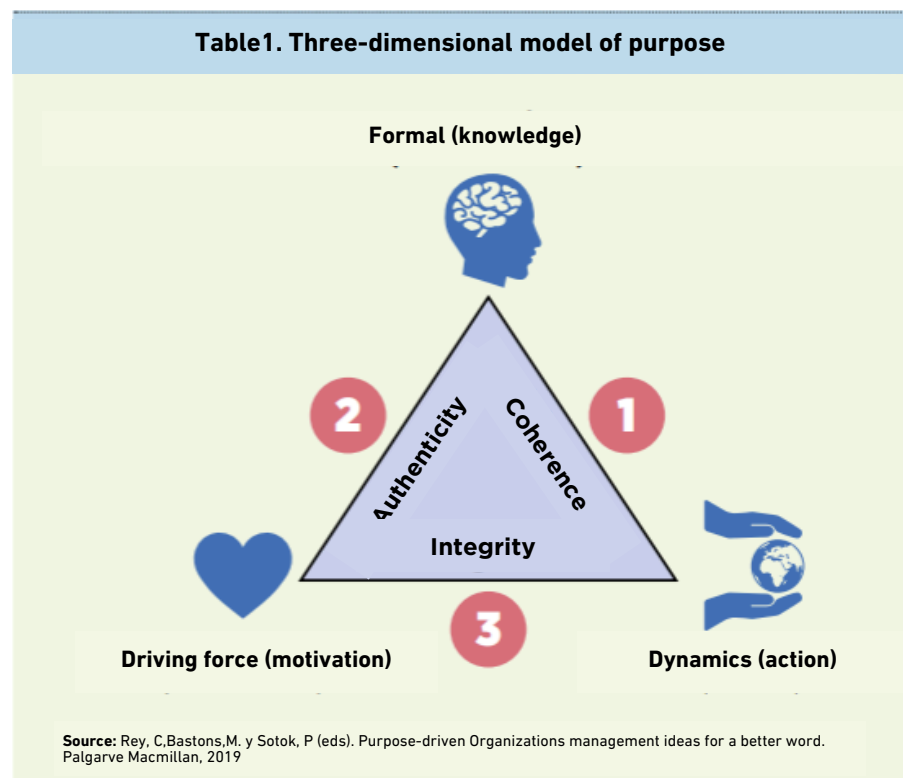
Table1. Three-dimensional model of purpose

Formal (knowledge)

2

Authenticity

Coherence

1

Integrity

3

Driving force (motivation)

Dynamics (action)

**Source:** Rey, C,Bastons,M. y Sotok, P (eds). Purpose-driven Organizations management ideas for a better word. Palgarve Macmillan, 2019